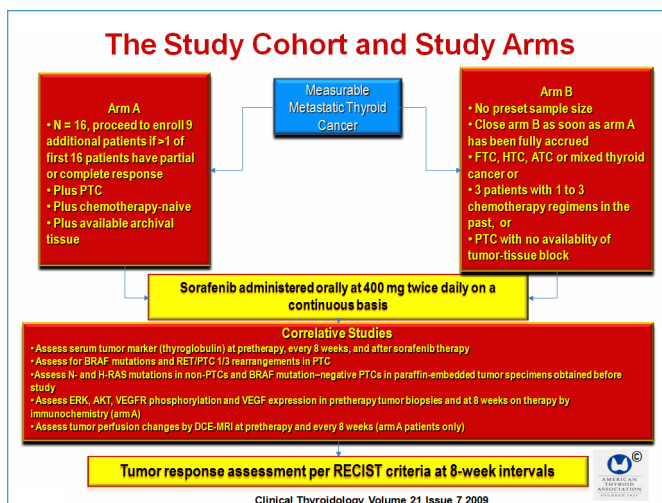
The Study Cohort and Study Arms

Measurable Metastatic Thyroid Cancer

Arm A
• N = 16, proceed to enroll 9 additional patients if >1 of first 16 patients have partial or complete response
• Plus PTC
• Plus chemotherapy-naive
• Plus available archival tissue

Arm B
• No preset sample size
• Close arm B as soon as arm A has been fully accrued
• FTC, HTC, ATC or mixed thyroid cancer or
• 3 patients with 1 to 3 chemotherapy regimens in the past, or
• PTC with no availablity of tumor-tissue block

Sorafenib administered orally at 400 mg twice daily on a continuous basis

Correlative Studies
• Assess serum tumor marker (thyroglobulin) at pretherapy, every 8 weeks, and after sorafenib therapy
• Assess for BRAF mutations and RET/PTC 1/3 rearrangements in PTC
• Assess N- and H-RAS mutations in non-PTCs and BRAF mutation–negative PTCs in paraffin-embedded tumor specimens obtained before study
• Assess ERK, AKT, VEGFR phosphorylation and VEGF expression in pretherapy tumor biopsies and at 8 weeks on therapy by immunochemistry (arm A)
• Assess tumor perfusion changes by DCE-MRI at pretherapy and every 8 weeks (arm A patients only)

Tumor response assessment per RECIST criteria at 8-week intervals

©
AMERICAN THYROID ASSOCIATION

Clinical Thyroidology Volume 21 Issue 7 2009